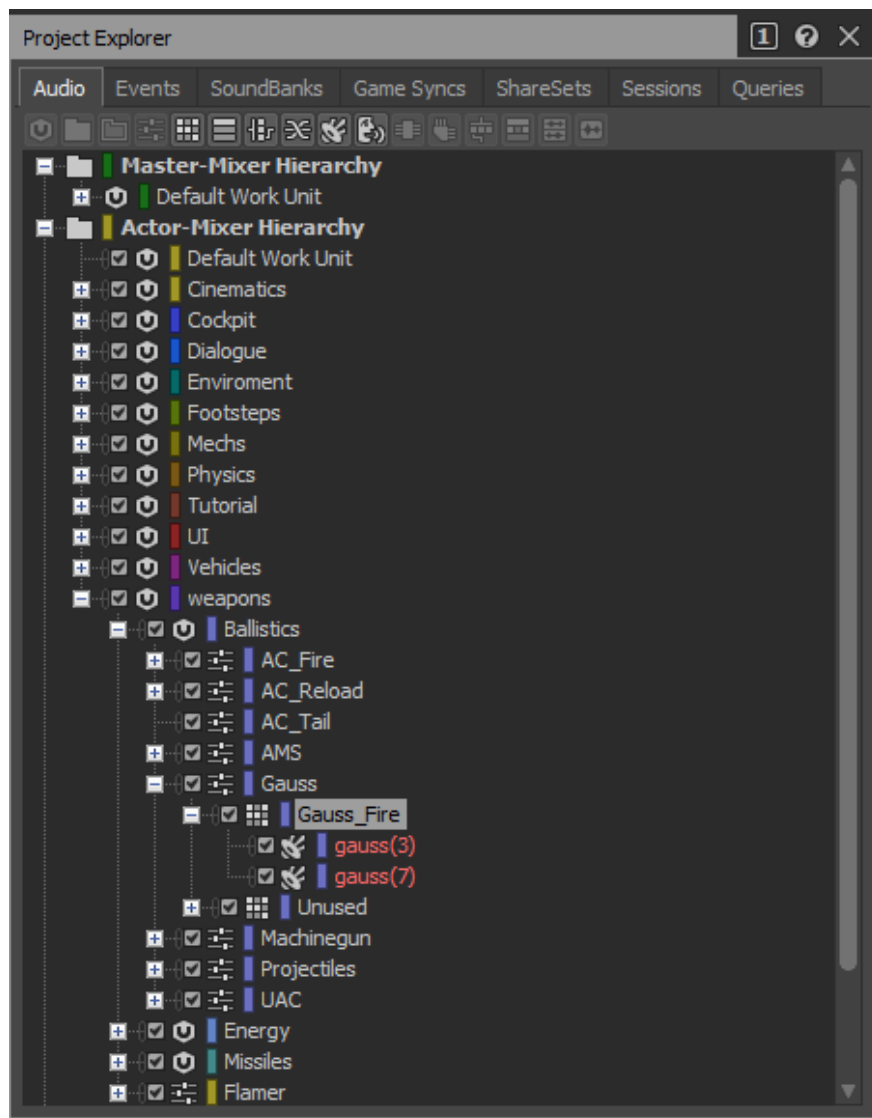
Project Explorer

1 ? ✕

Audio Events SoundBanks Game Syncs ShareSets Sessions Queries

Master-Mixer Hierarchy
Default Work Unit
Actor-Mixer Hierarchy
Default Work Unit
Cinematics
Cockpit
Dialogue
Enviroment
Footsteps
Mechs
Physics
Tutorial
UI
Vehicles
weapons
Ballistics
AC_Fire
AC_Reload
AC_Tail
AMS
Gauss
Gauss_Fire
gauss(3)
gauss(7)
Unused
Machinegun
Projectiles
UAC
Energy
Missiles
Flamer